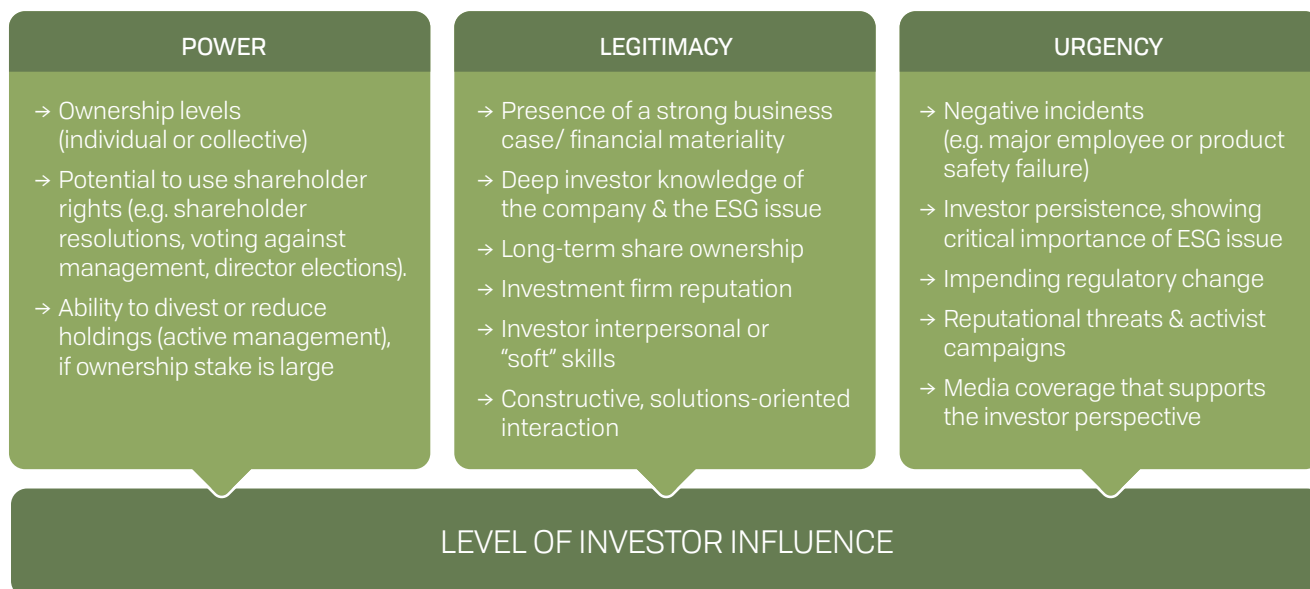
POWER

→ Ownership levels (individual or collective)

→ Potential to use shareholder rights (e.g. shareholder resolutions, voting against management, director elections).

→ Ability to divest or reduce holdings (active management), if ownership stake is large

LEGITIMACY

→ Presence of a strong business case/ financial materiality

→ Deep investor knowledge of the company & the ESG issue

→ Long-term share ownership

→ Investment firm reputation

→ Investor interpersonal or "soft" skills

→ Constructive, solutions-oriented interaction

URGENCY

→ Negative incidents (e.g. major employee or product safety failure)

→ Investor persistence, showing critical importance of ESG issue

→ Impending regulatory change

→ Reputational threats & activist campaigns

→ Media coverage that supports the investor perspective

LEVEL OF INVESTOR INFLUENCE